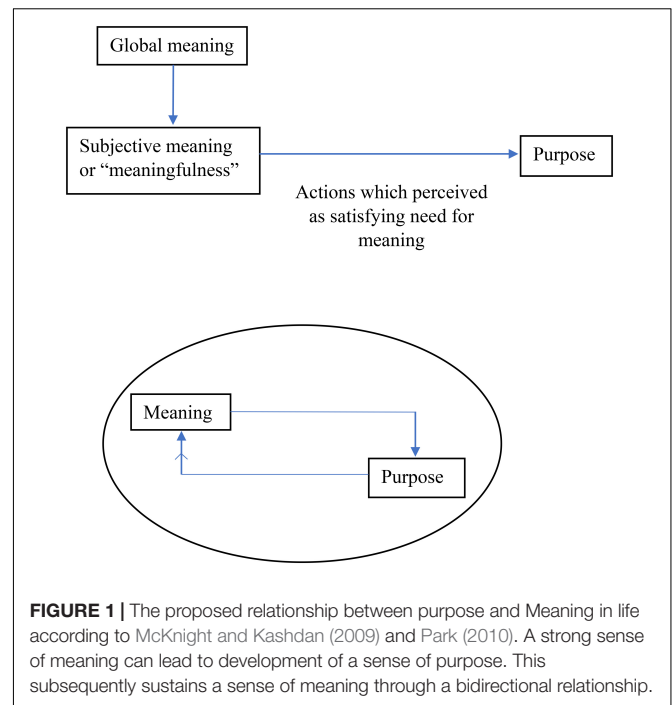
Global meaning

Subjective meaning or "meaningfulness"

Purpose

Actions which perceived as satisfying need for meaning

Meaning

Purpose

FIGURE 1 | The proposed relationship between purpose and Meaning in life according to McKnight and Kashdan (2009) and Park (2010). A strong sense of meaning can lead to development of a sense of purpose. This subsequently sustains a sense of meaning through a bidirectional relationship.